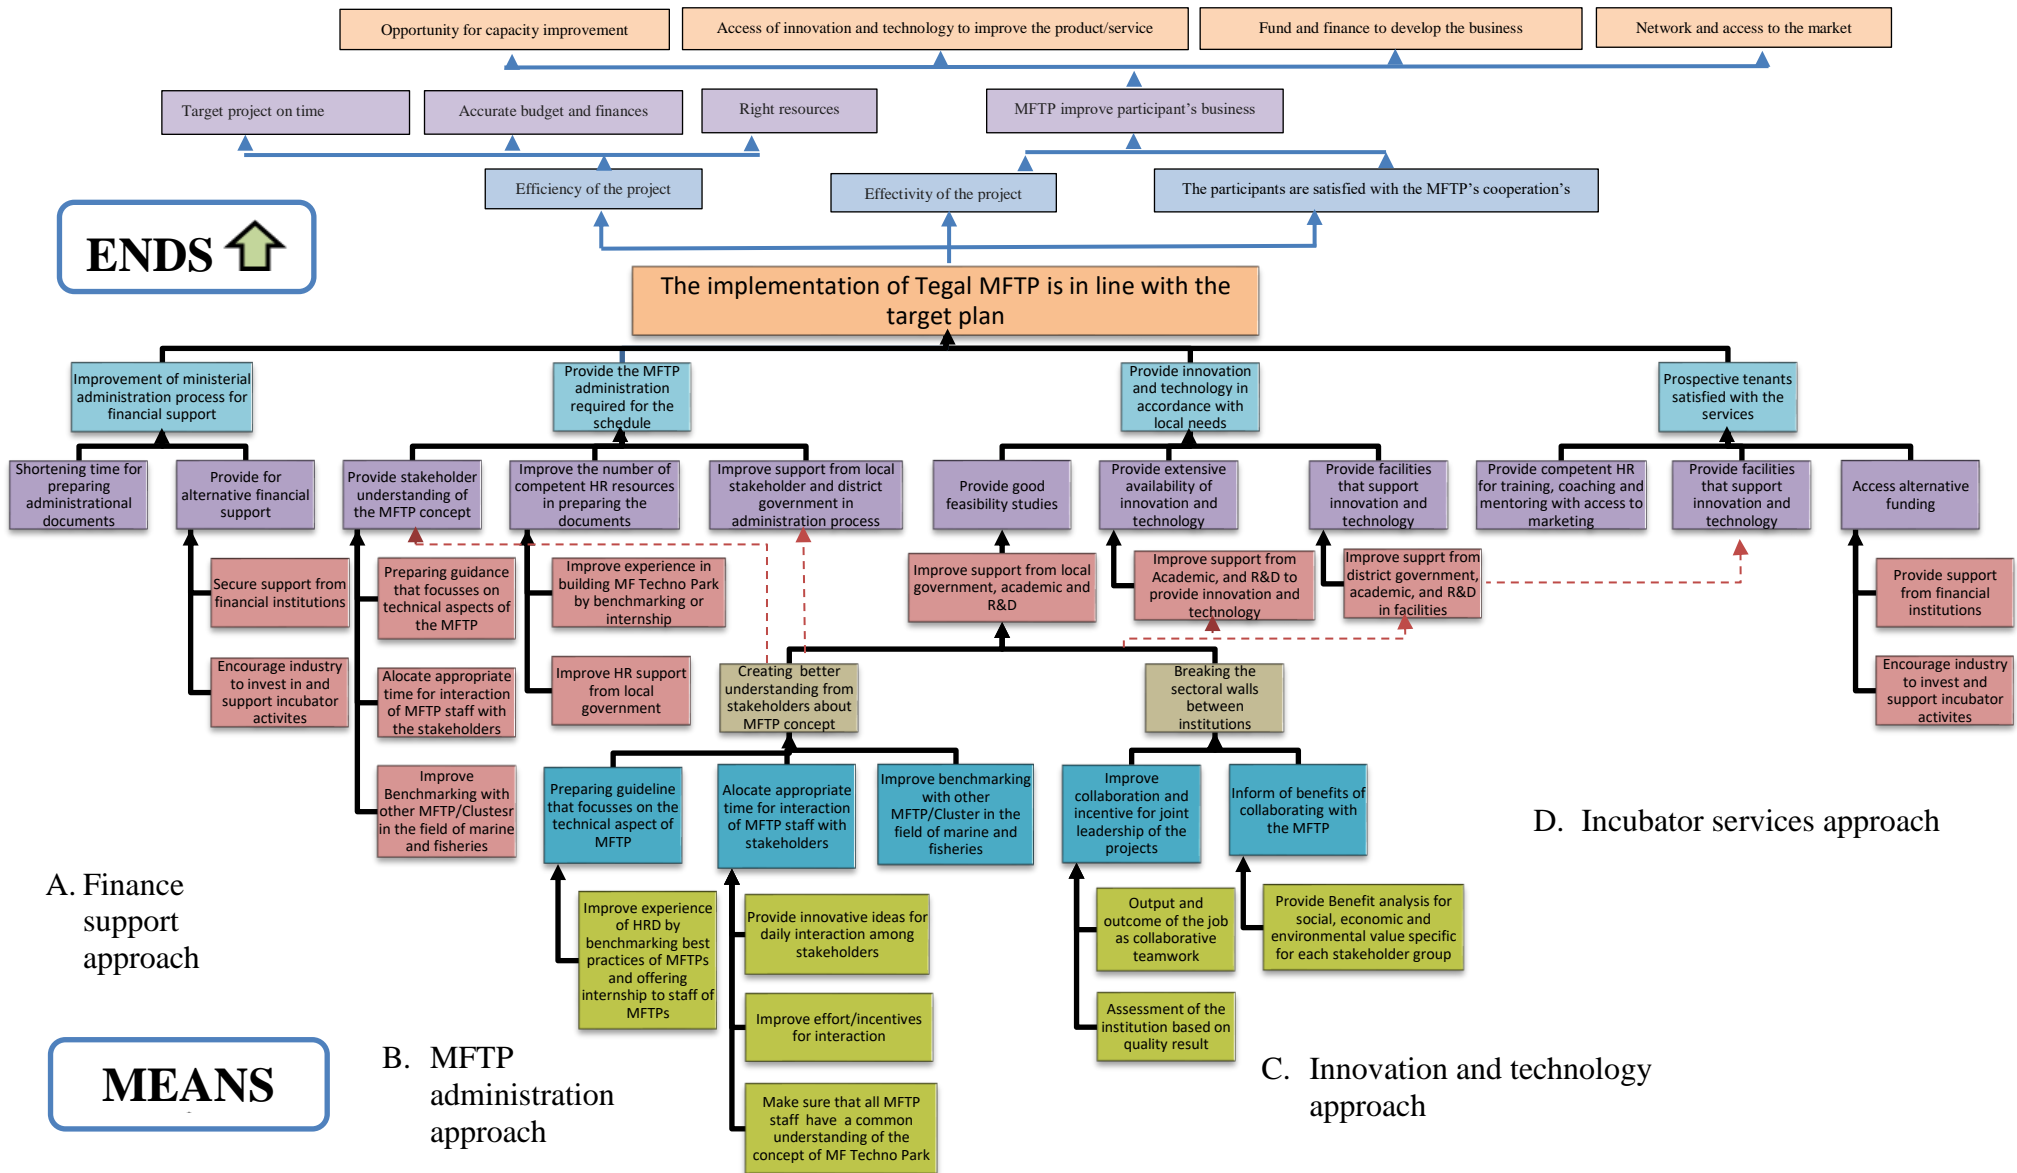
Opportunity for capacity improvement

Access of innovation and technology to improve the product/service

Fund and finance to develop the business

Network and access to the market

Target project on time

Accurate budget and finances

Right resources

MFTP improve participant's business

Efficiency of the project

Effectivity of the project

The participants are satisfied with the MFTP's cooperation's

ENDS

The implementation of Tegal MFTP is in line with the target plan

Improvement of ministerial administration process for financial support

Provide the MFTP administration required for the schedule

Provide innovation and technology in accordance with local needs

Prospective tenants satisfied with the services

Shortening time for preparing administrational documents

Provide for alternative financial support

Provide stakeholder understanding of the MFTP concept

Improve the number of competent HR resources in preparing the documents

Improve support from local stakeholder and district government in administration process

Provide good feasibility studies

Provide extensive availability of innovation and technology

Provide facilities that support innovation and technology

Provide competent HR for training, coaching and mentoring with access to marketing

Provide facilities that support innovation and technology

Access alternative funding

Secure support from financial institutions

Preparing guidance that focusses on technical aspects of the MFTP

Improve experience in building MF Techno Park by benchmarking or internship

Improve support from local government, academic and R&D

Improve support from Academic, and R&D to provide innovation and technology

Improve supprt from district government, academic, and R&D in facilities

Provide support from financial institutions

Encourage industry to invest in and support incubator activites

Alocate appropriate time for interaction of MFTP staff with the stakeholders

Improve HR support from local government

Creating better understanding from stakeholders about MFTP concept

Breaking the sectoral walls between institutions

Encourage industry to invest and support incubator activites

Improve Benchmarking with other MFTP/Clustesr in the field of marine and fisheries

Preparing guideline that focusses on the technical aspect of MFTP

Alocate appropriate time for interaction of MFTP staff with stakeholders

Improve benchmarking with other MFTP/Cluster in the field of marine and fisheries

Improve collaboration and incentive for joint leadership of the projects

Inform of benefits of collaborating with the MFTP

D. Incubator services approach

A. Finance support approach

Improve experience of HRD by benchmarking best practices of MFTPs and offering internship to staff of MFTPs

Provide innovative ideas for daily interaction among stakeholders

Improve effort/incentives for interaction

Make sure that all MFTP staff have a common understanding of the concept of MF Techno Park

Output and outcome of the job as collaborative teamwork

Assessment of the institution based on quality result

Provide Benefit analysis for social, economic and environmental value specific for each stakeholder group

MEANS

B. MFTP administration approach

C. Innovation and technology approach